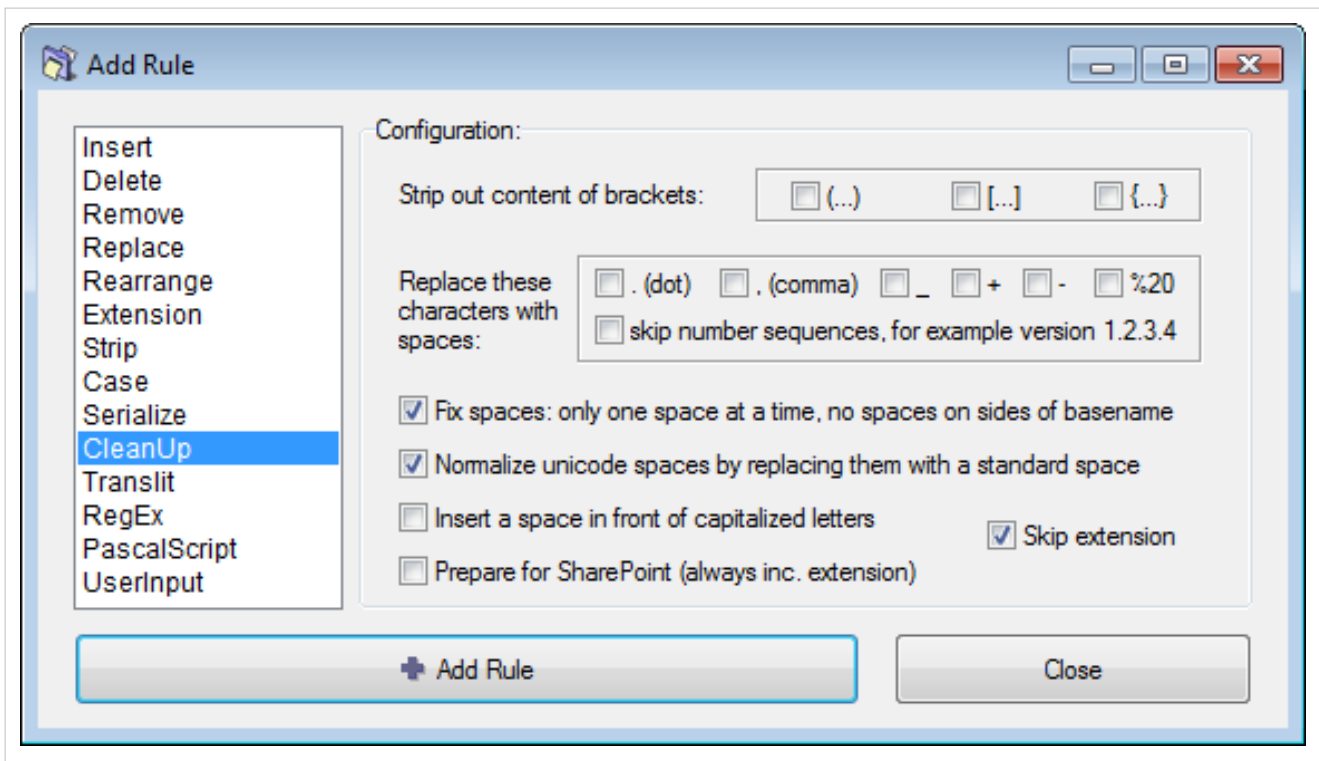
Add Rule

Insert
Delete
Remove
Replace
Rearrange
Extension
Strip
Case
Serialize
CleanUp
Translit
RegEx
PascalScript
UserInput

Configuration:

Strip out content of brackets: (...) [...] {...}

Replace these characters with spaces: . (dot) , (comma) _ + - %20
skip number sequences, for example version 1.2.3.4

Fix spaces: only one space at a time, no spaces on sides of basename

Normalize unicode spaces by replacing them with a standard space

Insert a space in front of capitalized letters

Skip extension

Prepare for SharePoint (always inc. extension)

Add Rule

Close